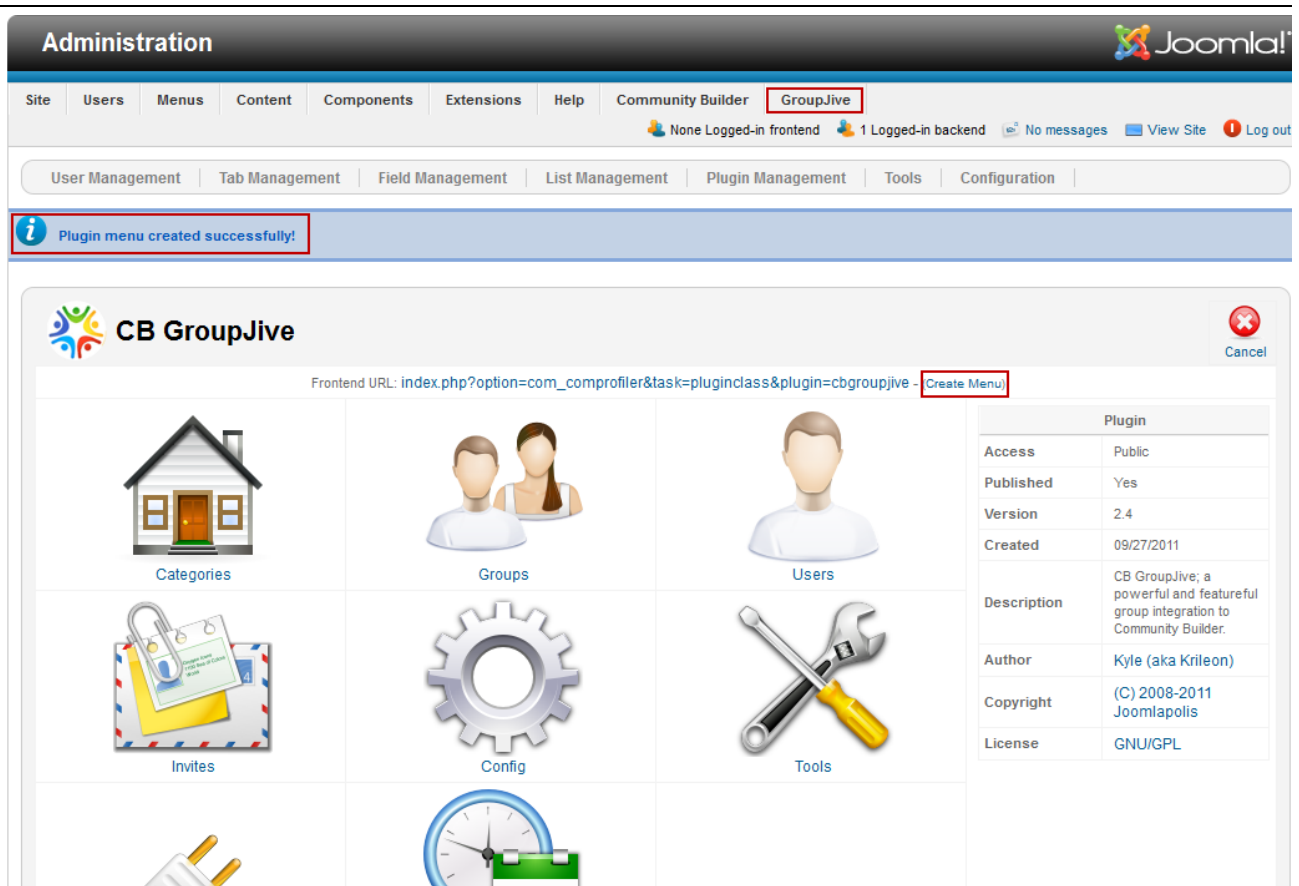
Administration

Joomla!

Site Users Menus Content Components Extensions Help Community Builder GroupJive

None Logged-in frontend 1 Logged-in backend No messages View Site Log out

User Management | Tab Management | Field Management | List Management | Plugin Management | Tools | Configuration

Plugin menu created successfully!

CB GroupJive

Cancel

Frontend URL: index.php?option=com_comprofiler&task=pluginclass&plugin=cbgroupjive - Create Menu)

Categories

Groups

Users

Invites

Config

Tools

| Plugin | |
|---|---|
| Access | Public |
| Published | Yes |
| Version | 2.4 |
| Created | 09/27/2011 |
| Description | CB GroupJive; a powerful and featureful group integration to Community Builder. |
| Author | Kyle (aka Krileon) |
| Copyright | (C) 2008-2011 Joomlapolis |
| License | GNU/GPL |